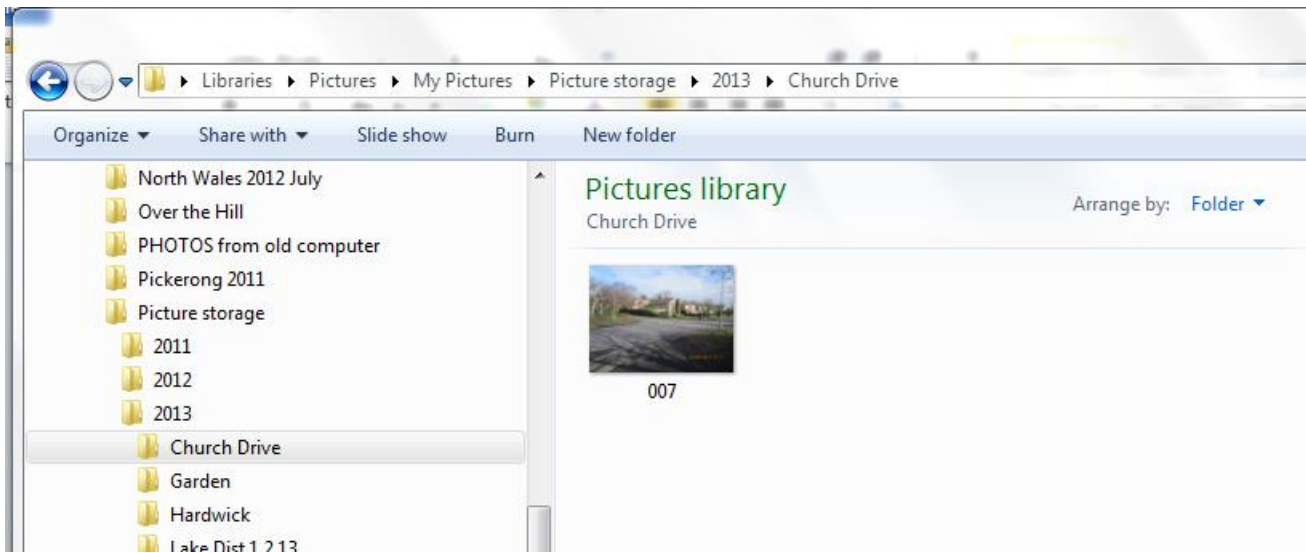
Libraries ▸ Pictures ▸ My Pictures ▸ Picture storage ▸ 2013 ▸ Church Drive

Organize ▾ Share with ▾ Slide show Burn New folder

North Wales 2012 July
Over the Hill
PHOTOS from old computer
Pickerong 2011
Picture storage
2011
2012
2013
Church Drive
Garden
Hardwick
Lake Dist 1.2.13

Pictures library
Church Drive

Arrange by: Folder ▾

007